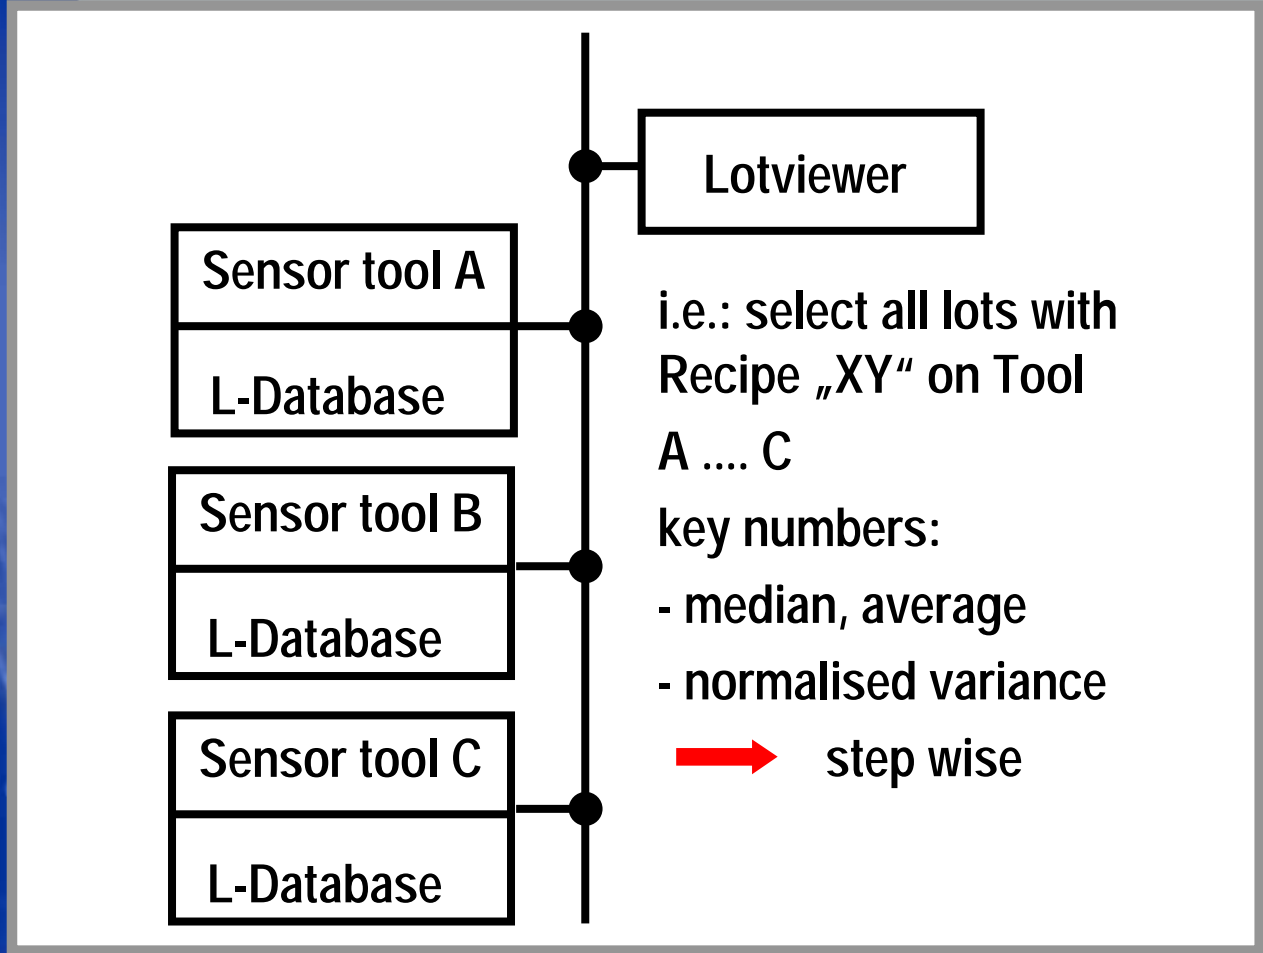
Lotviewer

Sensor tool A

L-Database

Sensor tool B

L-Database

Sensor tool C

L-Database

i.e.: select all lots with Recipe „XY“ on Tool

A .... C

key numbers:

- median, average

- normalised variance

step wise